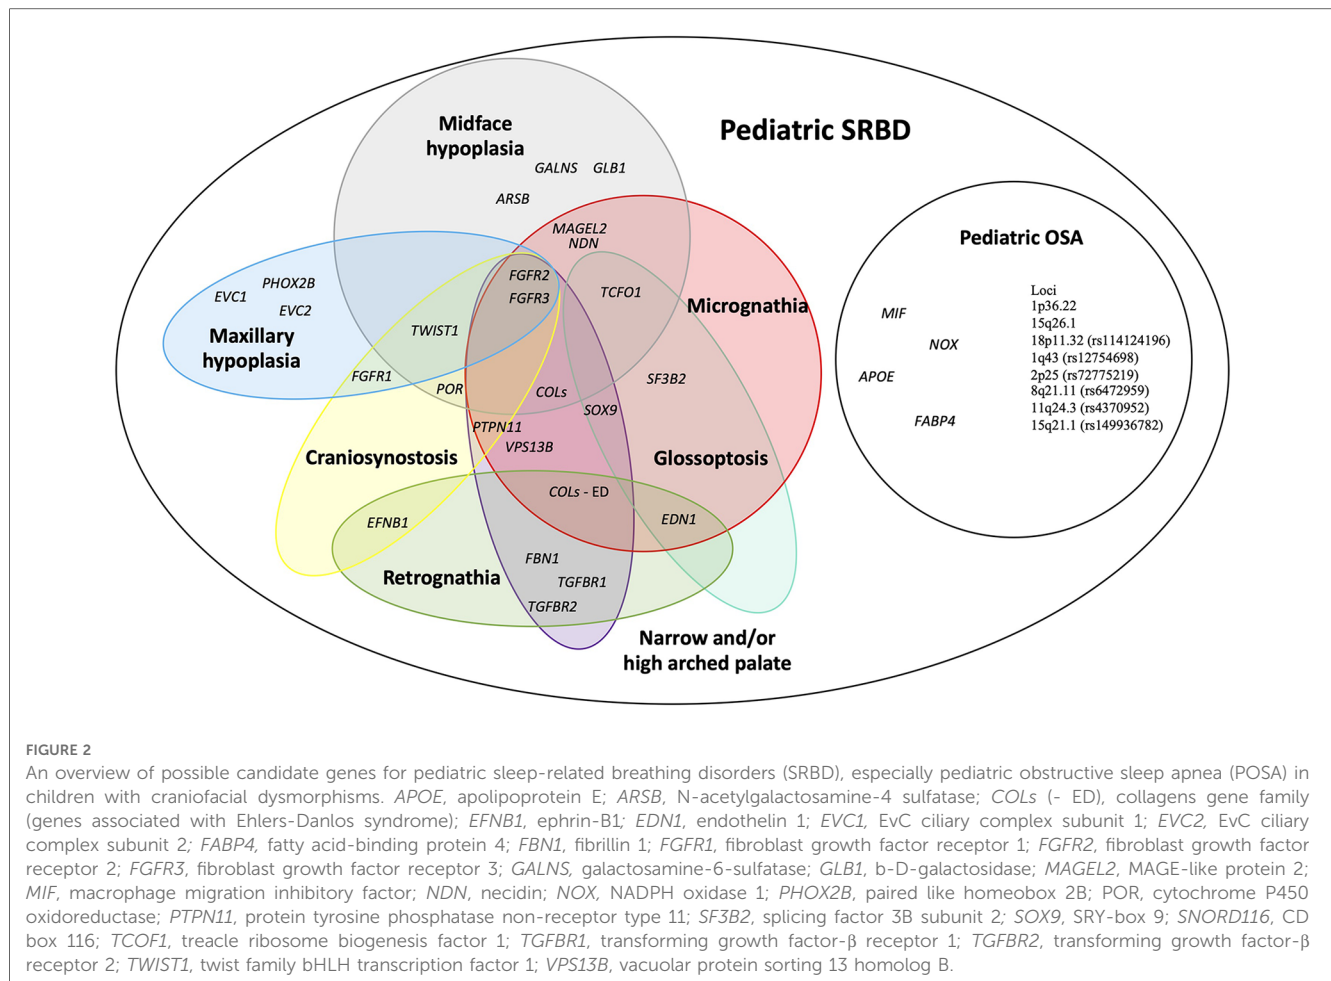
Pediatric SRBD

Midface hypoplasia

GALNS GLB1

ARSB

MAGEL2
NDN

FGFR2
FGFR3

TCFO1

Micrognathia

EVC1 PHOX2B
EVC2

Maxillary hypoplasia

TWIST1

FGFR1

POR

COLs

SF3B2

SOX9

PTPN11

VPS13B

Craniosynostosis

Glossoptosis

COLs - ED

EDN1

EFNB1

FBN1

Retrognathia

TGFBR1

TGFBR2

Narrow and/or high arched palate

Pediatric OSA

MIF

NOX

APOE

FABP4

Loci
1p36.22
15q26.1
18p11.32 (rs114124196)
1q43 (rs12754698)
2p25 (rs72775219)
8q21.11 (rs6472959)
11q24.3 (rs4370952)
15q21.1 (rs149936782)

FIGURE 2

An overview of possible candidate genes for pediatric sleep-related breathing disorders (SRBD), especially pediatric obstructive sleep apnea (POSA) in children with craniofacial dysmorphisms. APOE, apolipoprotein E; ARSB, N-acetylgalactosamine-4 sulfatase; COLs (- ED), collagens gene family (genes associated with Ehlers-Danlos syndrome); EFNB1, ephrin-B1; EDN1, endothelin 1; EVC1, EvC ciliary complex subunit 1; EVC2, EvC ciliary complex subunit 2; FABP4, fatty acid-binding protein 4; FBN1, fibrillin 1; FGFR1, fibroblast growth factor receptor 1; FGFR2, fibroblast growth factor receptor 2; FGFR3, fibroblast growth factor receptor 3; GALNS, galactosamine-6-sulfatase; GLB1, b-D-galactosidase; MAGEL2, MAGE-like protein 2; MIF, macrophage migration inhibitory factor; NDN, necidin; NOX, NADPH oxidase 1; PHOX2B, paired like homeobox 2B; POR, cytochrome P450 oxidoreductase; PTPN11, protein tyrosine phosphatase non-receptor type 11; SF3B2, splicing factor 3B subunit 2; SOX9, SRY-box 9; SNORD116, CD box 116; TCOF1, treacle ribosome biogenesis factor 1; TGFBR1, transforming growth factor-β receptor 1; TGFBR2, transforming growth factor-β receptor 2; TWIST1, twist family bHLH transcription factor 1; VPS13B, vacuolar protein sorting 13 homolog B.